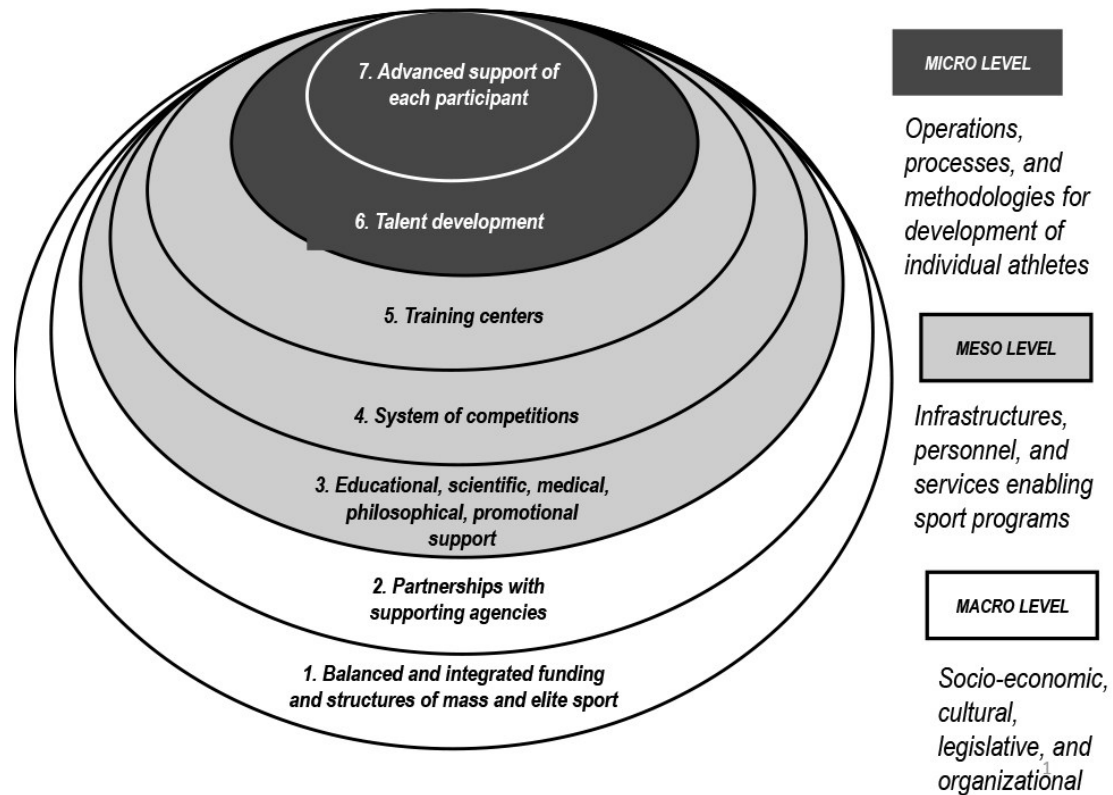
7. Advanced support of each participant

6. Talent development

5. Training centers

4. System of competitions

3. Educational, scientific, medical, philosophical, promotional support

2. Partnerships with supporting agencies

1. Balanced and integrated funding and structures of mass and elite sport

MICRO LEVEL

Operations, processes, and methodologies for development of individual athletes

MESO LEVEL

Infrastructures, personnel, and services enabling sport programs

MACRO LEVEL

Socio-economic, cultural, legislative, and organizational

1